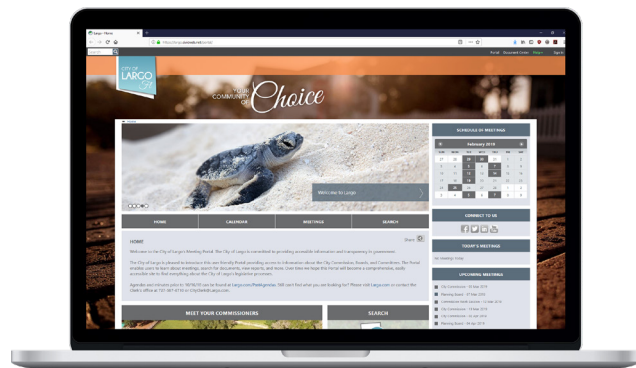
Largo - Home

CITY OF LARGO FL

YOUR COMMUNITY OF Choice

Portal Document Center Share Search

Welcome to Largo

HOME CALENDAR MEETINGS SEARCH

HOME

Share

Welcome to the City of Largo's Meeting Portal. The City of Largo is committed to providing accessible information and transparency to government.

The City of Largo is pleased to introduce this user friendly Portal providing access to information about the City Commission, Boards, and Committees. The Portal enables users to learn about meetings, search for documents, view reports, and more. Users like we hope this Portal will become a comprehensive, easily accessible site to find everything about the City of Largo's legislative processes.

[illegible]

MEET YOUR COMMISSIONERS

SEARCH

SCHEDULE OF MEETINGS

February 2019

| SUN | MON | TUE | WED | THU | FRI | SAT |
|---|---|---|---|---|---|---|
| 27 | 28 | 29 | 30 | 31 | 1 | 2 |
| 3 | 4 | 5 | 6 | 7 | 8 | 9 |
| 10 | 11 | 12 | 13 | 14 | 15 | 16 |
| 17 | 18 | 19 | 20 | 21 | 22 | 23 |
| 24 | 25 | 26 | 27 | 28 | 1 | 2 |
| 3 | 4 | 5 | 6 | 7 | 8 | 9 |

CONNECT TO US

TODAY'S MEETINGS

No meetings today

UPCOMING MEETINGS

City Commission - 19 Feb 2019
Planning Board - 21 Feb 2019
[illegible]
City Commission - 05 Mar 2019
City Commission - 19 Mar 2019
Planning Board - 21 Mar 2019